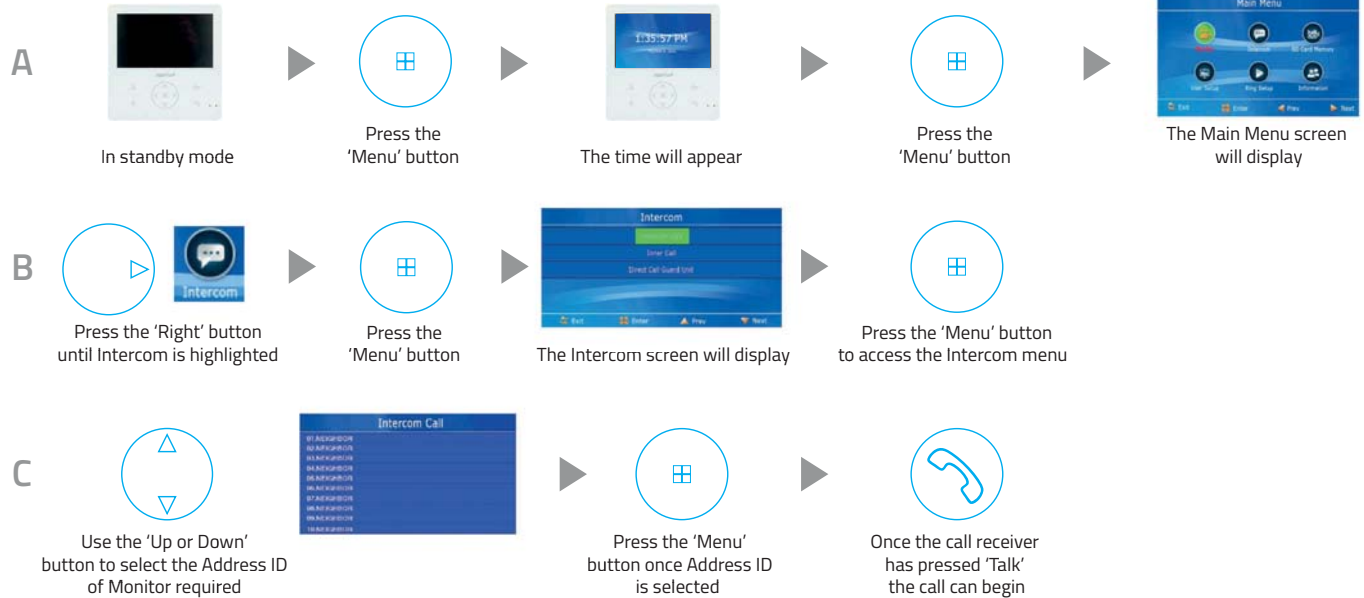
A

In standby mode

Press the 'Menu' button

1:35:57 PM

The time will appear

Press the 'Menu' button

Main Menu

Intercom

SD Card Memory

User Setup

Ring Setup

Information

Exit

Enter

Prev

Next

The Main Menu screen will display

B

Intercom

Press the 'Right' button until Intercom is highlighted

Press the 'Menu' button

Intercom

Intercom Call

Inner Call

Direct Call Guard Unit

Exit

Enter

Prev

Next

The Intercom screen will display

Press the 'Menu' button to access the Intercom menu

C

Use the 'Up or Down' button to select the Address ID of Monitor required

Intercom Call

01.NEIGHBOR

02.NEIGHBOR

03.NEIGHBOR

04.NEIGHBOR

05.NEIGHBOR

06.NEIGHBOR

07.NEIGHBOR

08.NEIGHBOR

09.NEIGHBOR

10.NEIGHBOR

Press the 'Menu' button once Address ID is selected

Once the call receiver has pressed 'Talk' the call can begin